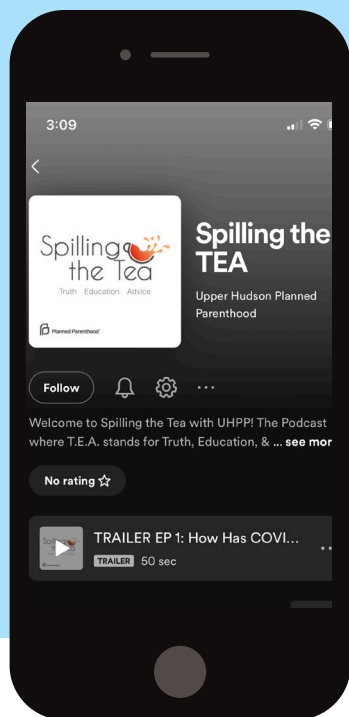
3:09

Spilling the Tea
Truth Education Advice
Planned Parenthood

Spilling the TEA

Upper Hudson Planned Parenthood

Follow

Welcome to Spilling the Tea with UHPP! The Podcast where T.E.A. stands for Truth, Education, & ... see mor

No rating ☆

TRAILER EP 1: How Has COVI...
TRAILER 50 sec